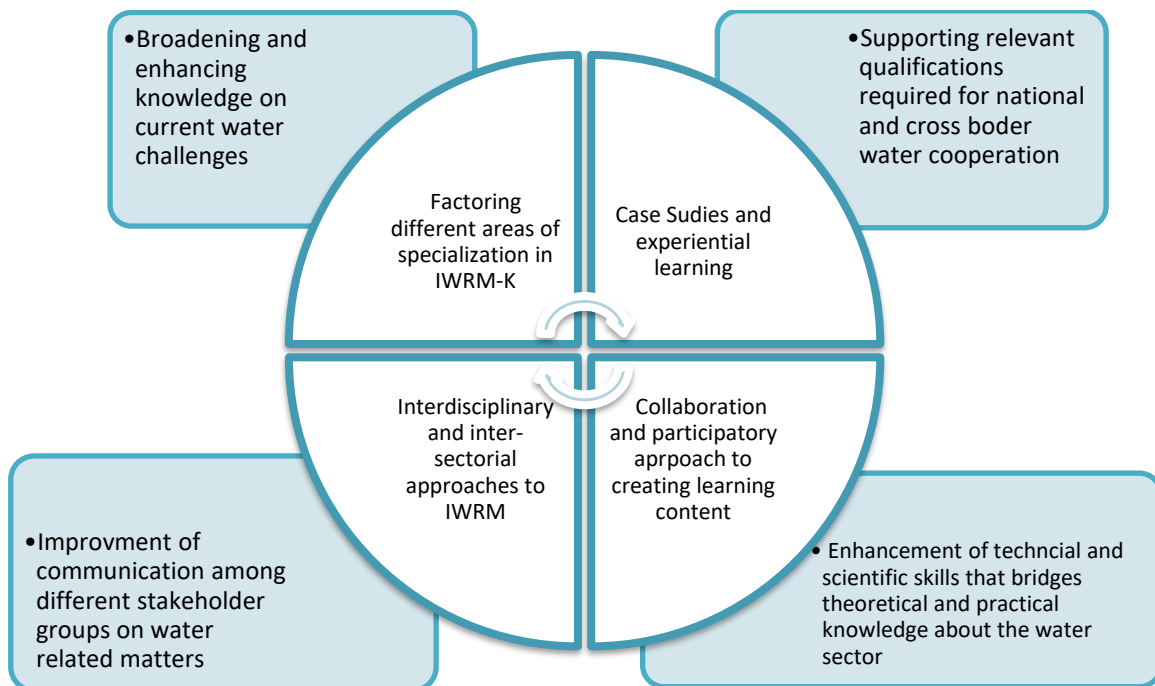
•Broadening and enhancing knowledge on current water challenges

•Supporting relevant qualifications required for national and cross boder water cooperation

Factoring different areas of specialization in IWRM-K

Case Sudies and experiential learning

Interdisciplinary and inter-sectorial approaches to IWRM

Collaboration and participatory aprpoach to creating learning content

•Improvment of communication among different stakeholder groups on water related matters

• Enhancement of techncial and scientific skills that bridges theoretical and practical knowledge about the water sector